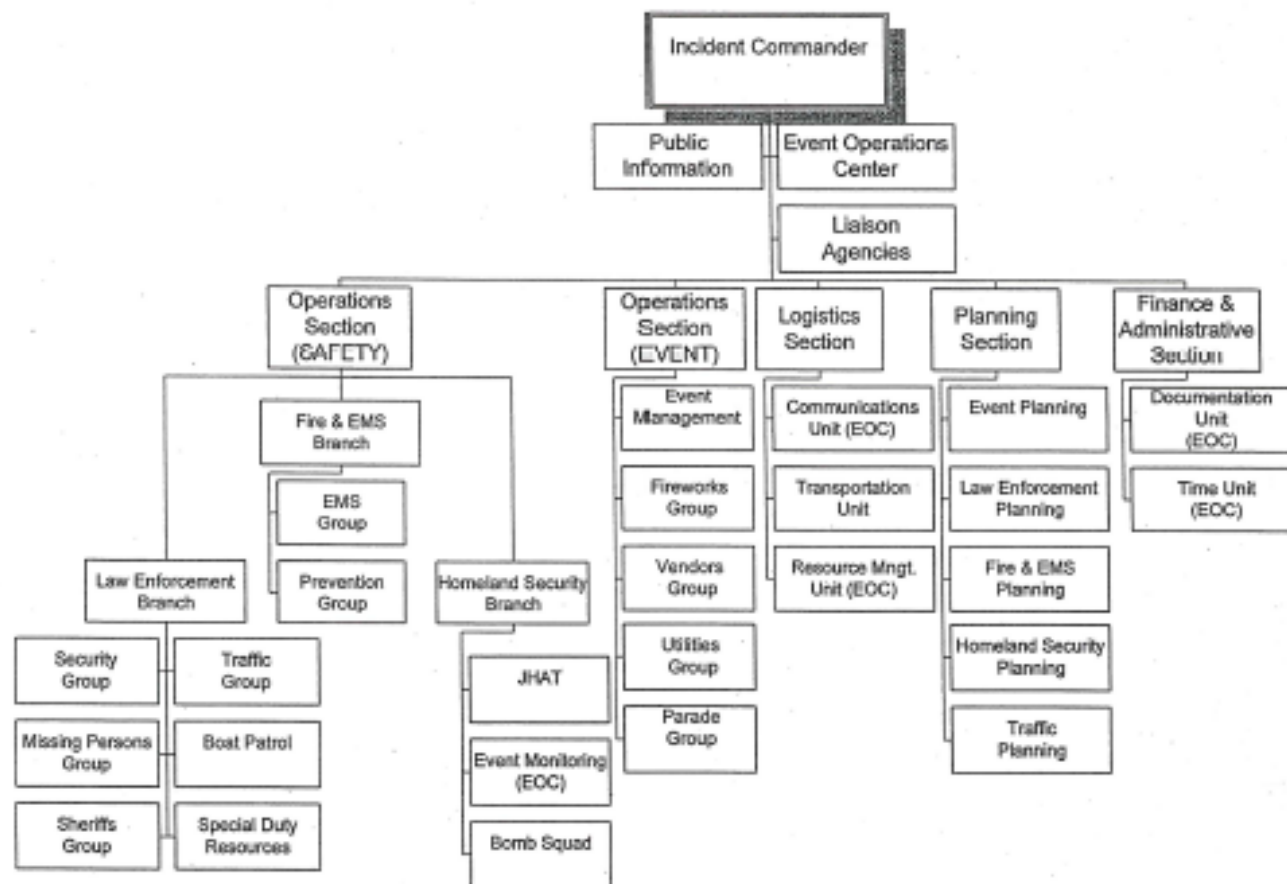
Incident Commander

Public Information

Event Operations Center

Liaison Agencies

Operations Section (SAFETY)

Operations Section (EVENT)

Logistics Section

Planning Section

Finance & Administrative Section

Fire & EMS Branch

EMS Group

Prevention Group

Law Enforcement Branch

Homeland Security Branch

Security Group

Traffic Group

Missing Persons Group

Boat Patrol

Sheriffs Group

Special Duty Resources

JHAT

Event Monitoring (EOC)

Bomb Squad

Event Management

Fireworks Group

Vendors Group

Utilities Group

Parade Group

Communications Unit (EOC)

Transportation Unit

Resource Mngt. Unit (EOC)

Event Planning

Law Enforcement Planning

Fire & EMS Planning

Homeland Security Planning

Traffic Planning

Documentation Unit (EOC)

Time Unit (EOC)